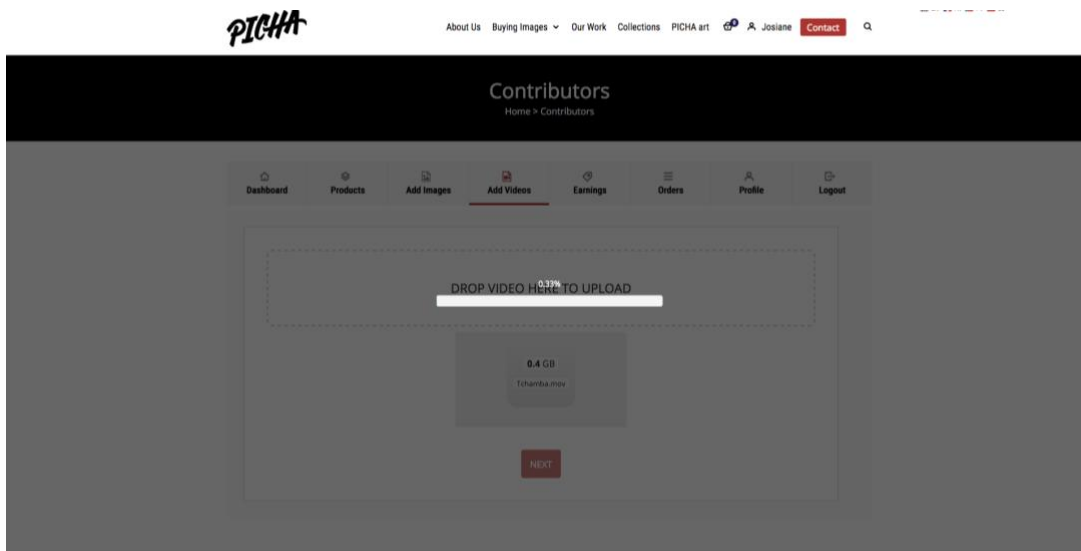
PICHA

About Us Buying Images Our Work Collections PICHA art 0 Josiane Contact

Contributors

Home > Contributors

Dashboard Products Add Images Add Videos Earnings Orders Profile Logout

DROP VIDEO HERE TO UPLOAD

0.33%

0.4 GB

Tchamba.mov

NEXT